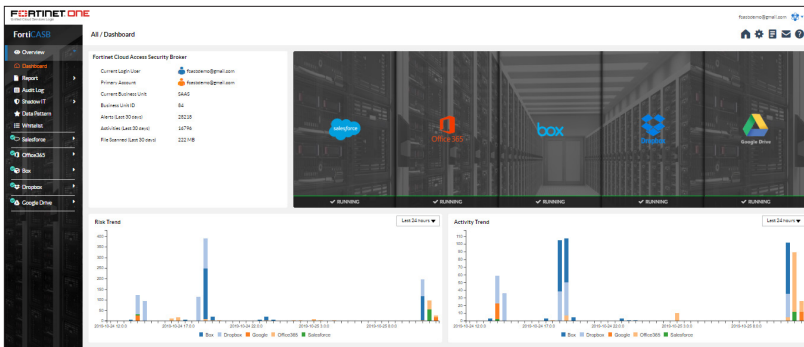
FORTINET ONE

fcasbdemo@gmail.com

FortiCASB

All / Dashboard

Overview
Dashboard
Report
Audit Log
Shadow IT
Data Pattern
Whitelist
Salesforce
Office365
Box
Dropbox
Google Drive

Fortinet Cloud Access Security Broker

Current Login User fcasbdemo@gmail.com
Primary Account fcasbdemo@gmail.com
Current Business Unit SAAS
Business Unit ID 84
Alerts (Last 30 days) 28236
Activities (Last 30 days) 16794
File Scanned (Last 30 days) 222 MB

salesforce
Office 365
box
Dropbox
Google Drive

RUNNING
RUNNING
RUNNING
RUNNING
RUNNING

Risk Trend
Last 24 hours

400
350
300
250
200
150
100
50
0

2019-10-24 12:0:0
2019-10-24 17:0:0
2019-10-24 22:0:0
2019-10-25 3:0:0
2019-10-25 8:0:0

Box Dropbox Google Office365 Salesforce

Activity Trend
Last 24 hours

110
100
90
80
70
60
50
40
30
20
10
0

2019-10-24 12:0:0
2019-10-24 17:0:0
2019-10-24 22:0:0
2019-10-25 3:0:0
2019-10-25 8:0:0

Box Dropbox Google Office365 Salesforce